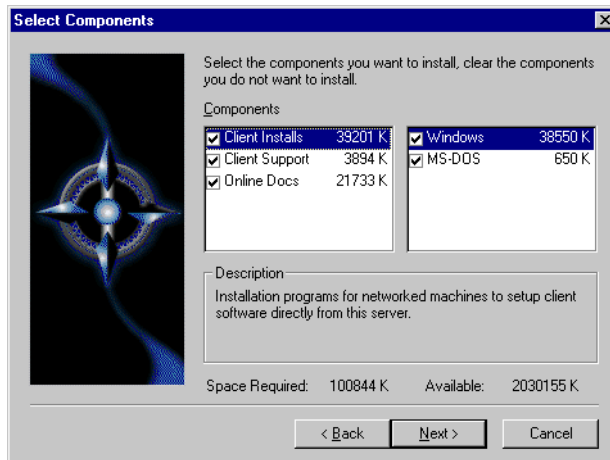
Select Components

Select the components you want to install, clear the components you do not want to install.

Components

| | |
|---|---|
| Client Installs | 39201 K |
| Client Support | 3894 K |
| Online Docs | 21733 K |

| | |
|---|---|
| Windows | 38550 K |
| MS-DOS | 650 K |

Description

Installation programs for networked machines to setup client software directly from this server.

Space Required: 100844 K Available: 2030155 K

< Back Next > Cancel